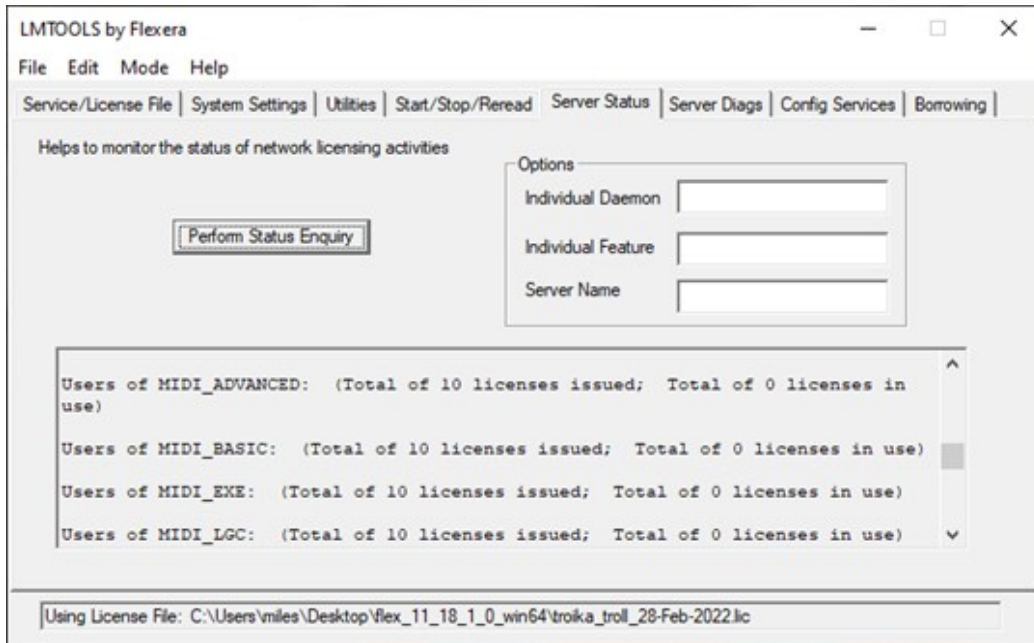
LMTOOLS by Flexera

File Edit Mode Help

Service/License File | System Settings | Utilities | Start/Stop/Reread | Server Status | Server Diags | Config Services | Borrowing

Helps to monitor the status of network licensing activities

Perform Status Enquiry

Options
Individual Daemon
Individual Feature
Server Name

Users of MIDI_ADVANCED: (Total of 10 licenses issued; Total of 0 licenses in use)

Users of MIDI_BASIC: (Total of 10 licenses issued; Total of 0 licenses in use)

Users of MIDI_EXE: (Total of 10 licenses issued; Total of 0 licenses in use)

Users of MIDI_LGC: (Total of 10 licenses issued; Total of 0 licenses in use)

Using License File: C:\Users\miles\Desktop\flex_11_18_1_0_win64\troika_troll_28-Feb-2022.lic